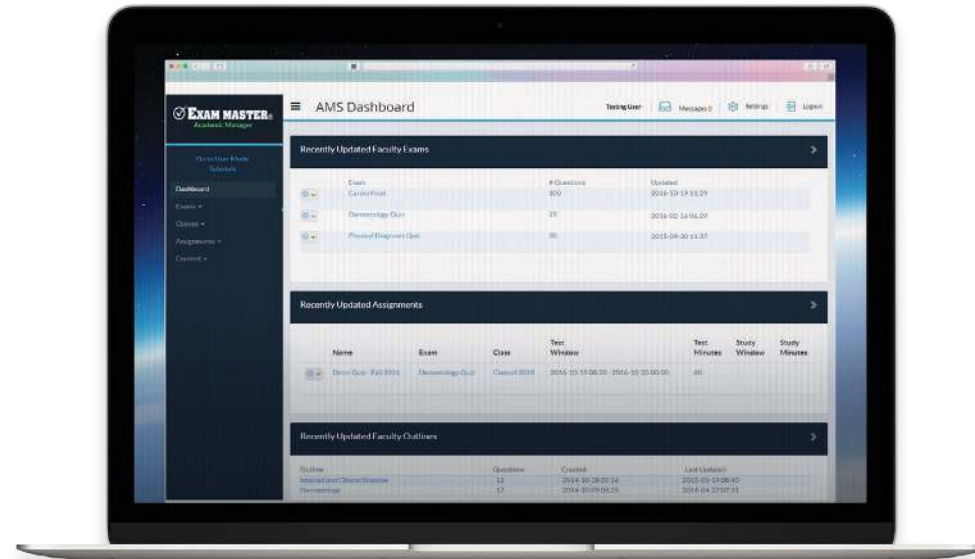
EXAM MASTER
Academic Manager

Go to User Mode
Tutorials

Dashboard
Exams ▾
Classes ▾
Assignments ▾
Content ▾

AMS Dashboard

Testing User  Messages 0  Settings  Logout

Recently Updated Faculty Exams

| | Exam | # Questions | Updated |
|---|---|---|---|
| | Cardio Final | 100 | 2016-10-19 11:29 |
| | Dermatology Quiz | 25 | 2016-02-16 06:29 |
| | Physical Diagnosis Quiz | 30 | 2015-09-30 11:37 |

Recently Updated Assignments

| | Name | Exam | Class | Test Window | Test Minutes | Study Window | Study Minutes |
|---|---|---|---|---|---|---|---|
| | Derm Quiz - Fall 2016 | Dermatology Quiz | Class of 2010 | 2016-10-19 08:35 - 2016-10-20 00:00 | 60 | | |

Recently Updated Faculty Outlines

| Outline | Questions | Created | Last Updated |
|---|---|---|---|
| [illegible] | 12 | 2014-10-28 07:16 | 2015-01-19 08:40 |
| Dermatology | 17 | 2014-10-09 08:25 | 2014-04-27 07:11 |